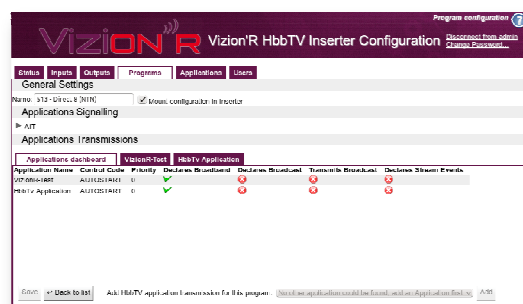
Program configuration ?

Disconnect from admin
Change Password...

Vizion'R

Vizion'R HbbTV Inserter Configuration

Status | Inputs | Outputs | Programs | Applications | Users

General Settings

Name: 513 - Direct 8 [NIN] ✔ Mount configuration in inserter

Applications Signalling

▶ AIT

Applications Transmissions

Applications dashboard | Vizion'R-Test | HbbTv Application

| Application Name | Control Code | Priority | Declares Broadband | Declares Broadcast | Transmits Broadcast | Declares Stream Events |
|---|---|---|---|---|---|---|
| Vizion'R-Test | AUTOSTART | 0 | ✔ | ✖ | ✖ | ✖ |
| HbbTv Application | AUTOSTART | 0 | ✔ | ✖ | ✖ | ✖ |

Save | ← Back to list | Add HbbTV application transmission for this program: | No other application could be found, add an Application first | Add